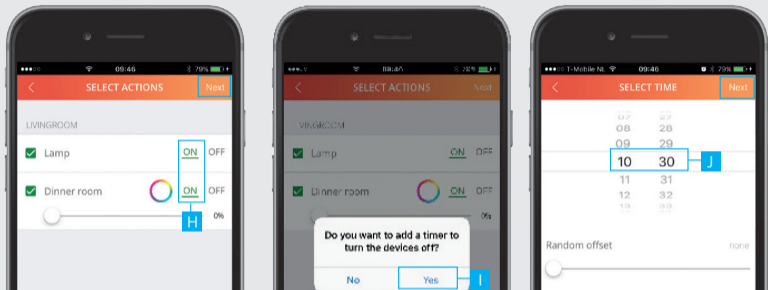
09:46 79%

SELECT ACTIONS

Next

LIVINGROOM

Lamp ON OFF

Dinner room ON OFF

0%

H

09:46 78%

SELECT ACTIONS

Next

LIVINGROOM

Lamp ON OFF

Dinner room ON OFF

0%

Do you want to add a timer to turn the devices off?

No

Yes

I

T-Mobile NL 09:46 79%

SELECT TIME

Next

07 27

08 28

09 29

10 30

11 31

12 32

13 33

J

Random offset

none